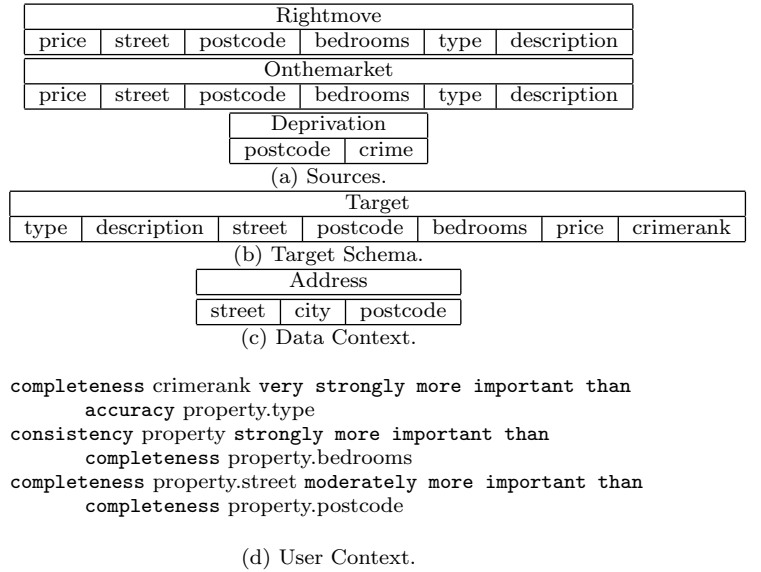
| Rightmove | | | | | |
|---|---|---|---|---|---|
| price | street | postcode | bedrooms | type | description |

| Onthemarket | | | | | |
|---|---|---|---|---|---|
| price | street | postcode | bedrooms | type | description |

| Deprivation | |
|---|---|
| postcode | crime |

(a) Sources.

| Target | | | | | | |
|---|---|---|---|---|---|---|
| type | description | street | postcode | bedrooms | price | crimerank |

(b) Target Schema.

| Address | | |
|---|---|---|
| street | city | postcode |

(c) Data Context.

completeness crimerank very strongly more important than accuracy property.type
consistency property strongly more important than completeness property.bedrooms
completeness property.street moderately more important than completeness property.postcode

(d) User Context.